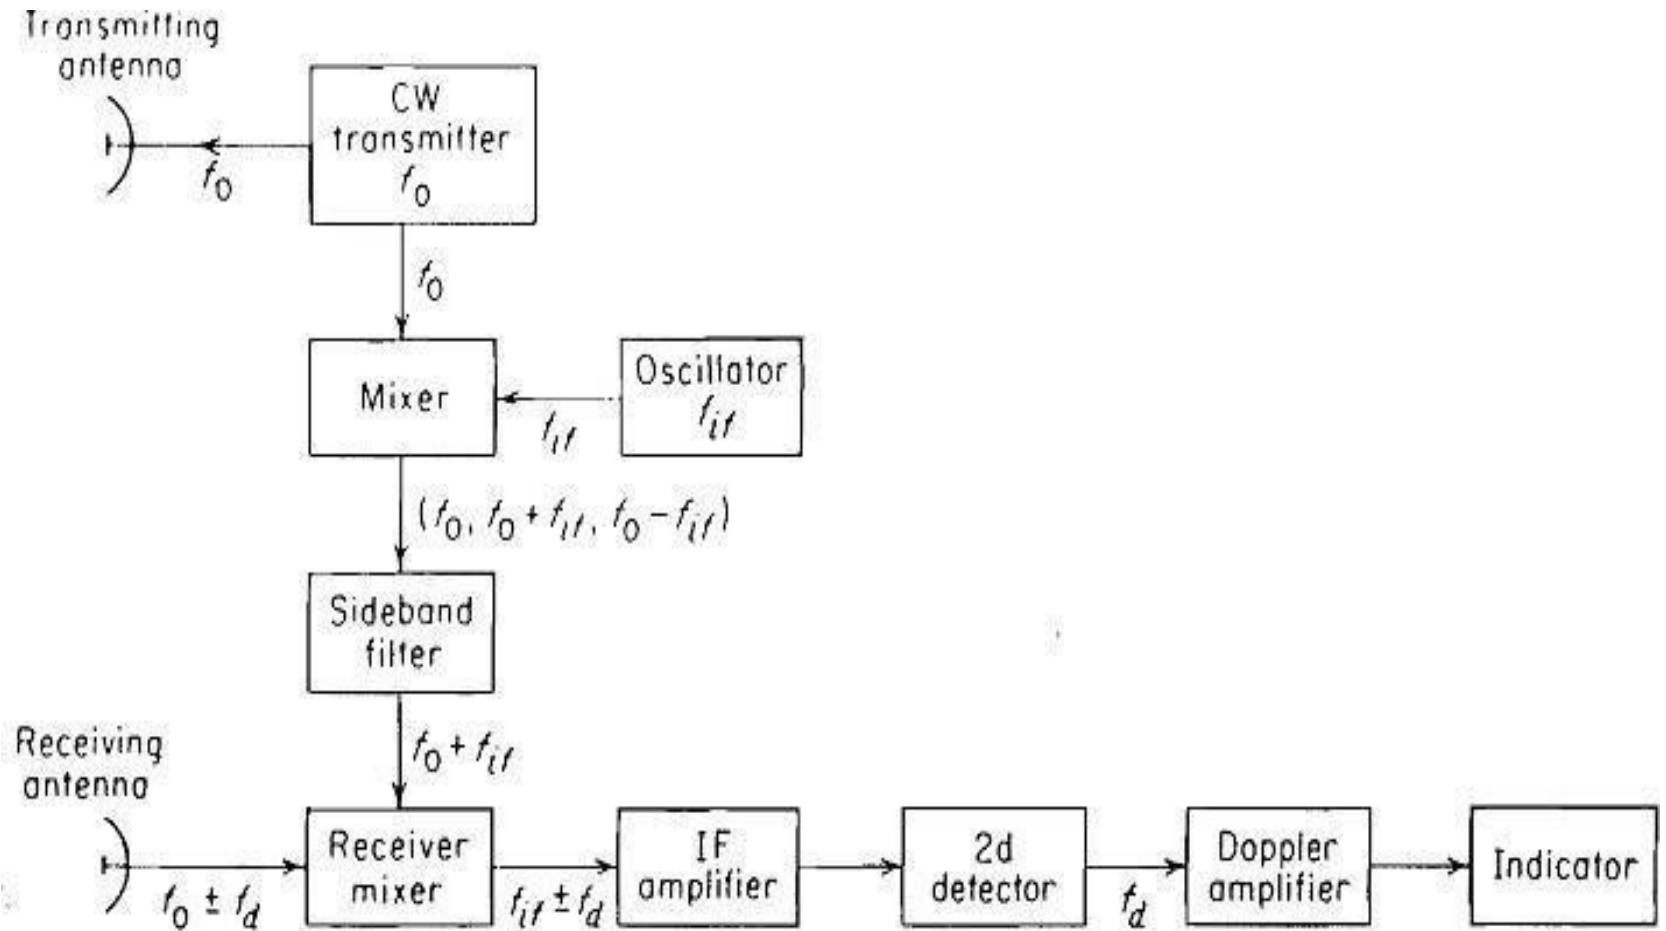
Transmitting antenna

CW transmitter $f_0$

$f_0$

$f_0$

Mixer

Oscillator $f_{if}$

$f_{if}$

$(f_0, f_0 + f_{if}, f_0 - f_{if})$

Sideband filter

$f_0 + f_{if}$

Receiving antenna

$f_0 \pm f_d$

Receiver mixer

$f_{if} \pm f_d$

IF amplifier

2d detector

$f_d$

Doppler amplifier

Indicator